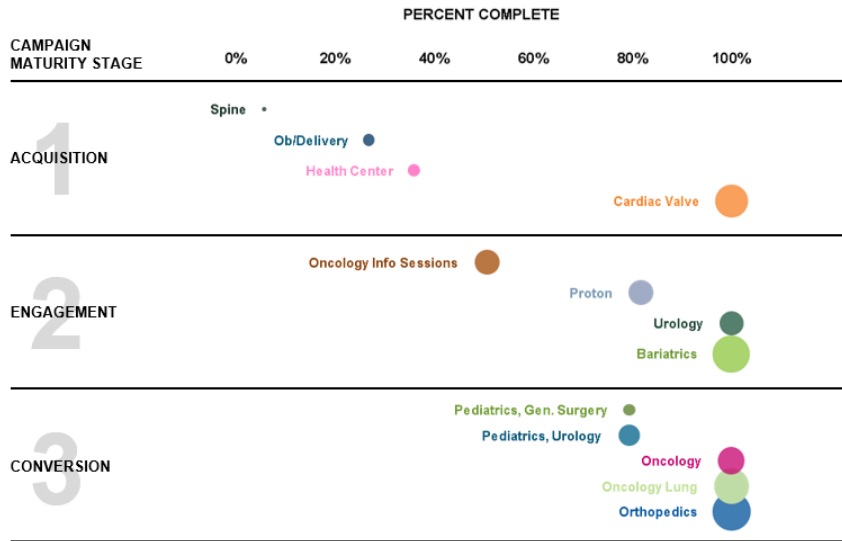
PERCENT COMPLETE

| CAMPAIGN MATURITY STAGE | 0% | 20% | 40% | 60% | 80% | 100% |
|---|---|---|---|---|---|---|

1 ACQUISITION

Spine
Ob/Delivery
Health Center
Cardiac Valve

2 ENGAGEMENT

Oncology Info Sessions
Proton
Urology
Bariatrics

3 CONVERSION

Pediatrics, Gen. Surgery
Pediatrics, Urology
Oncology
Oncology Lung
Orthopedics